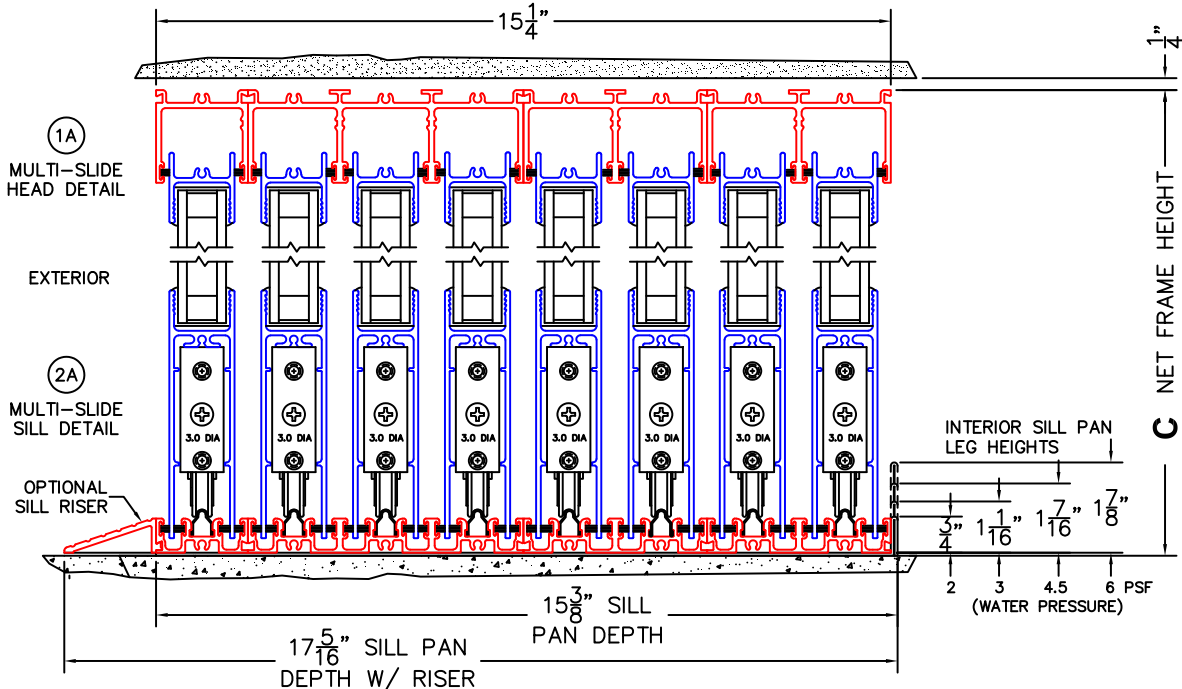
$15\frac{1}{4}$"

$\frac{1}{4}$"

1A

MULTI–SLIDE HEAD DETAIL

EXTERIOR

2A

MULTI–SLIDE SILL DETAIL

3.0 DIA

3.0 DIA

3.0 DIA

3.0 DIA

3.0 DIA

3.0 DIA

3.0 DIA

3.0 DIA

C NET FRAME HEIGHT

INTERIOR SILL PAN LEG HEIGHTS

OPTIONAL SILL RISER

$\frac{3}{4}$" $1\frac{1}{16}$" $1\frac{7}{16}$" $1\frac{7}{8}$"

2 3 4.5 6 PSF

(WATER PRESSURE)

$15\frac{3}{8}$" SILL PAN DEPTH

$17\frac{5}{16}$" SILL PAN DEPTH W/ RISER